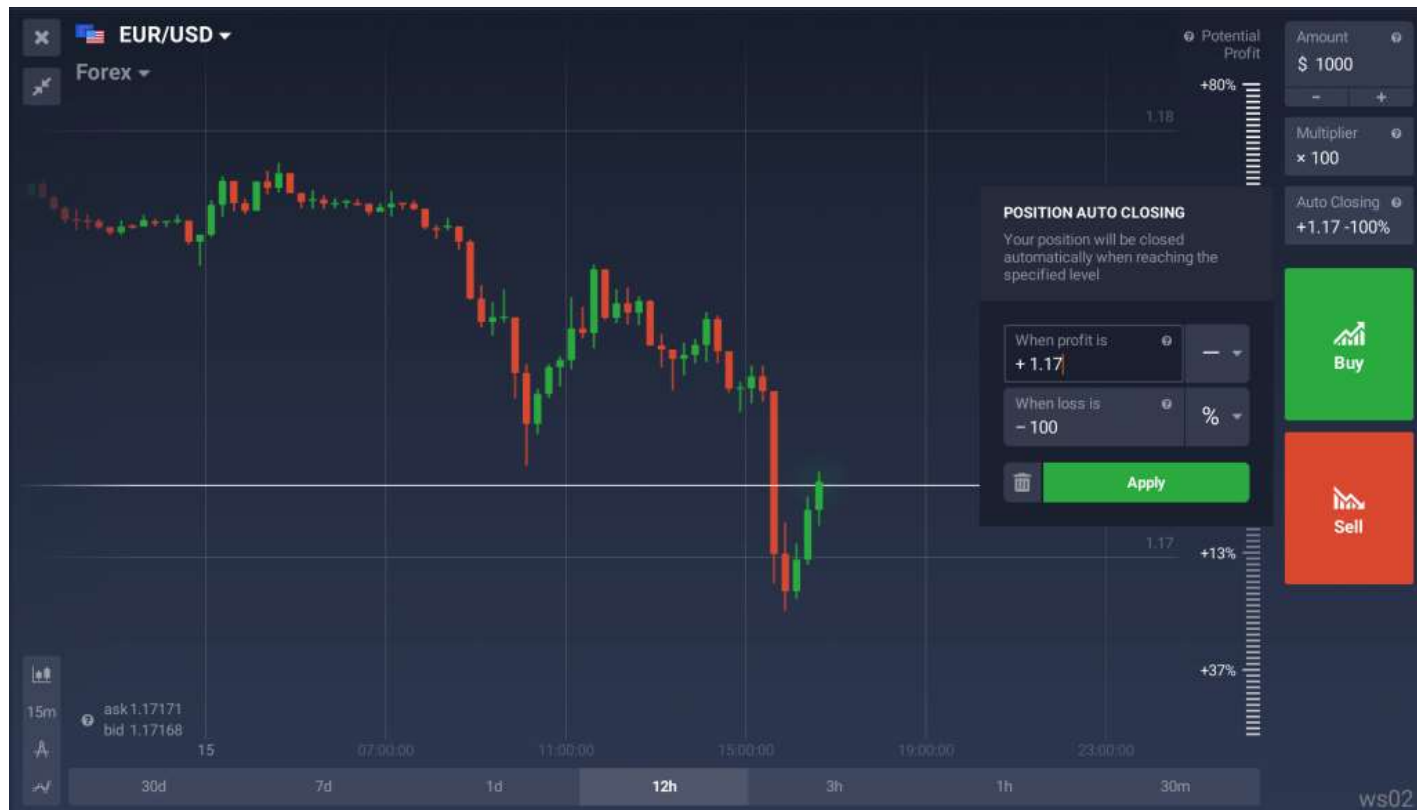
EUR/USD
Forex

Potential Profit
+80%
1.18
1.17
+13%
+37%

Amount
$ 1000
-
+
Multiplier
× 100
Auto Closing
+1.17 -100%

POSITION AUTO CLOSING
Your position will be closed automatically when reaching the specified level

When profit is
+ 1.17
—
When loss is
− 100
%
Apply

Buy
Sell

15m
ask 1.17171
bid 1.17168
15
07:00:00
11:00:00
15:00:00
19:00:00
23:00:00

30d
7d
1d
12h
3h
1h
30m
ws02